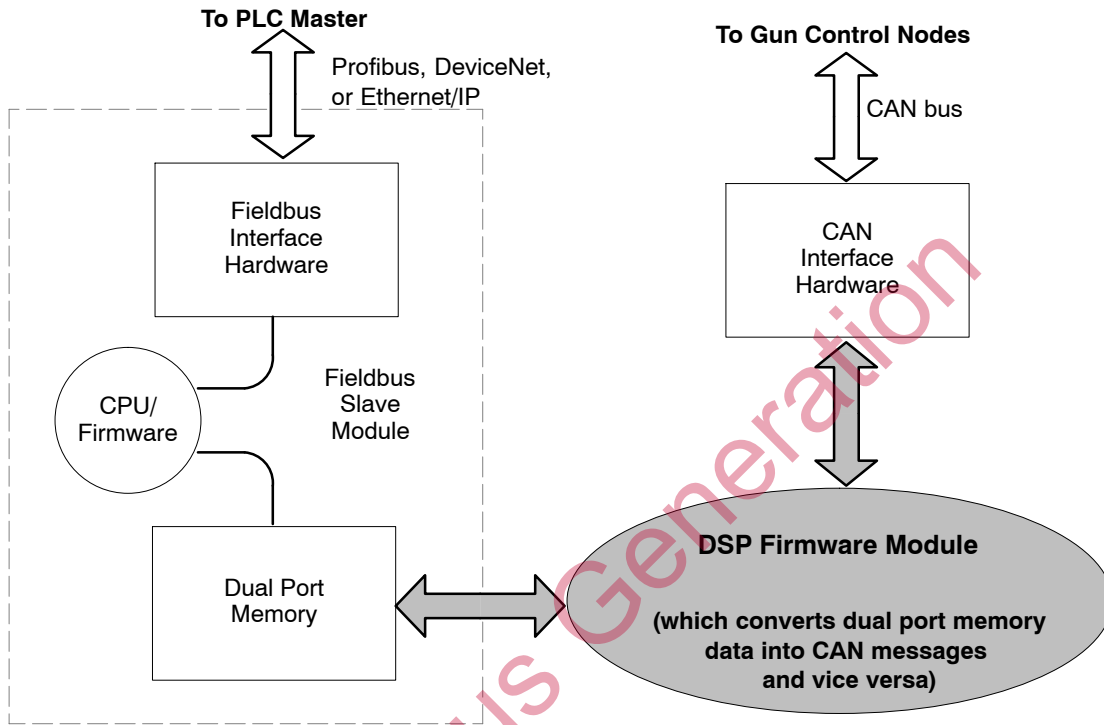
To PLC Master

Profibus, DeviceNet, or Ethernet/IP

Fieldbus Interface Hardware

CPU/ Firmware

Fieldbus Slave Module

Dual Port Memory

To Gun Control Nodes

CAN bus

CAN Interface Hardware

DSP Firmware Module

(which converts dual port memory data into CAN messages and vice versa)

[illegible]s Generation